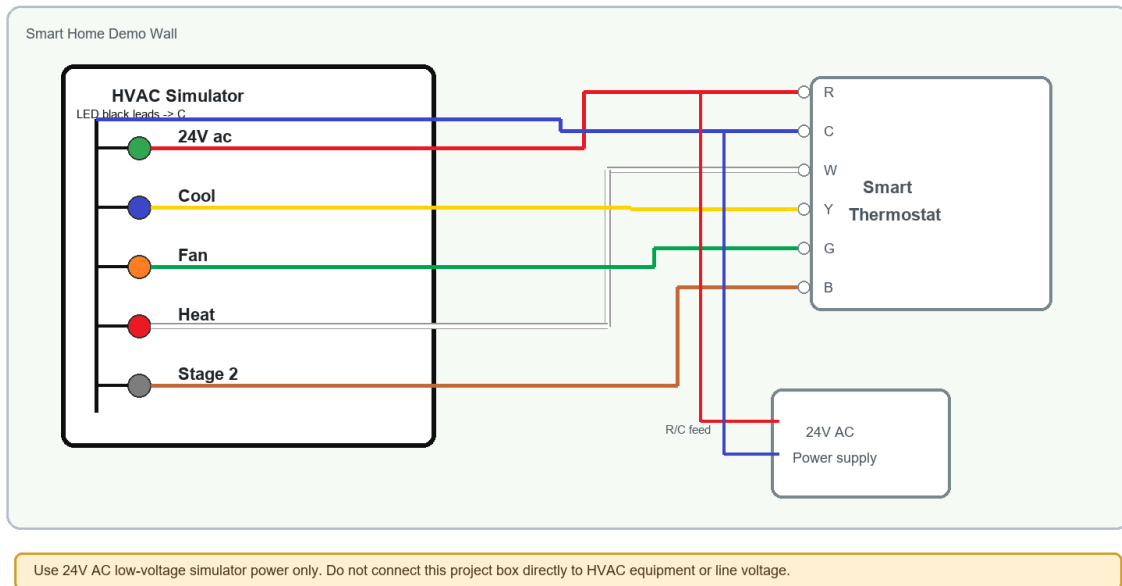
Smart Home Demo Wall

HVAC Simulator

LED black leads -> C

24V ac

Cool

Fan

Heat

Stage 2

R

C

W

Y

G

B

Smart Thermostat

R/C feed

24V AC

Power supply

Use 24V AC low-voltage simulator power only. Do not connect this project box directly to HVAC equipment or line voltage.